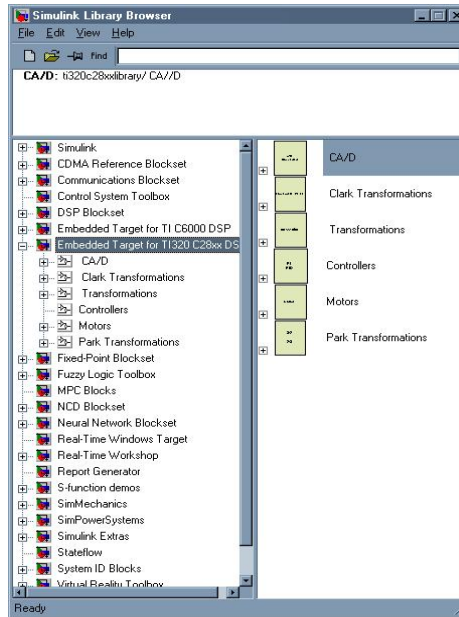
Simulink Library Browser

File Edit View Help

Find

CA/D: ti320c28xxlibrary/ CA//D

Simulink
CDMA Reference Blockset
Communications Blockset
Control System Toolbox
DSP Blockset
Embedded Target for TI C6000 DSP
Embedded Target for TI320 C28xx DS
CA/D
Clark Transformations
Transformations
Controllers
Motors
Park Transformations
Fixed-Point Blockset
Fuzzy Logic Toolbox
MPC Blocks
NCD Blockset
Neural Network Blockset
Real-Time Windows Target
Real-Time Workshop
Report Generator
S-function demos
SimMechanics
SimPowerSystems
Simulink Extras
Stateflow
System ID Blocks
Virtual Reality Toolbox

CA/D
Clark Transformations
Transformations
Controllers
Motors
Park Transformations

Ready